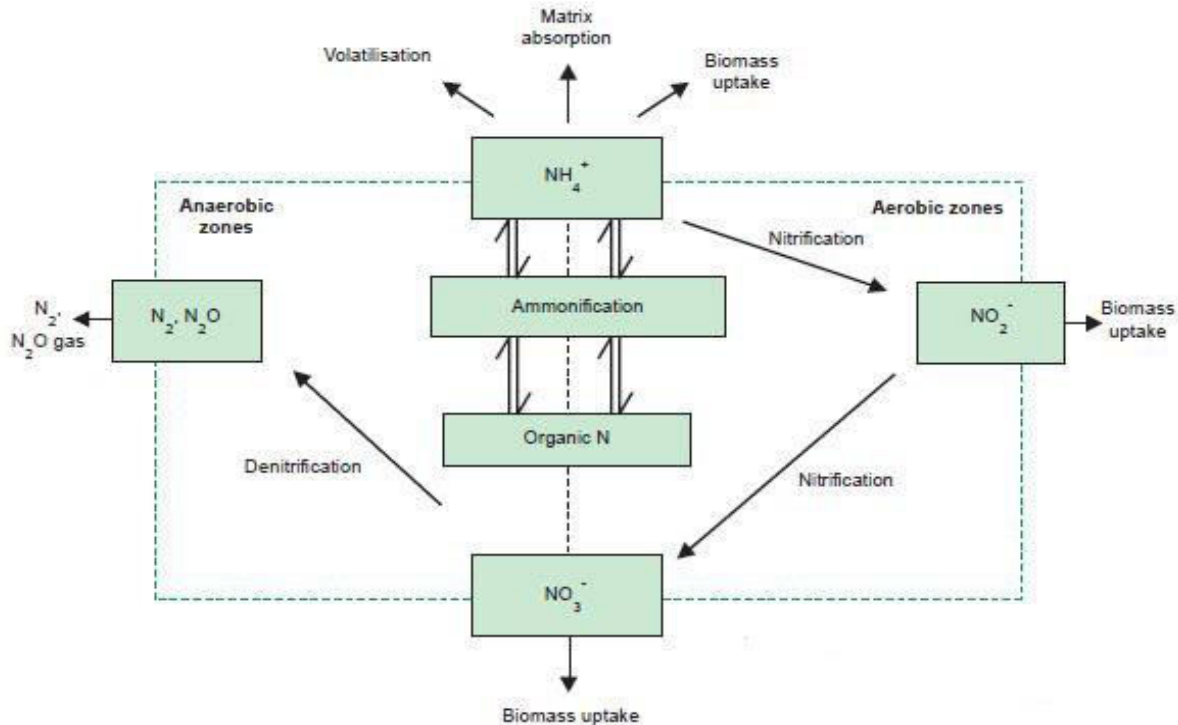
Matrix absorption

Volatilisation

Biomass uptake

$NH_4^+$

Anaerobic zones

Aerobic zones

Nitrification

$N_2$, $N_2O$ gas

$N_2$, $N_2O$

Ammonification

$NO_2^-$

Biomass uptake

Organic N

Denitrification

Nitrification

$NO_3^-$

Biomass uptake